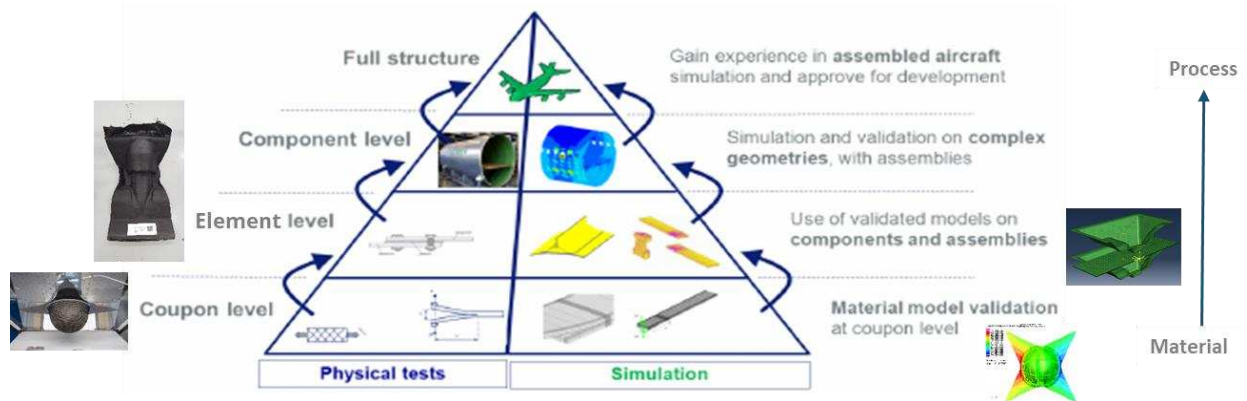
Full structure

Gain experience in **assembled aircraft** simulation and approve for development

Component level

Simulation and validation on **complex geometries**, with assemblies

Element level

Use of validated models on **components and assemblies**

Coupon level

**Material model validation** at coupon level

Physical tests

Simulation

Process

Material